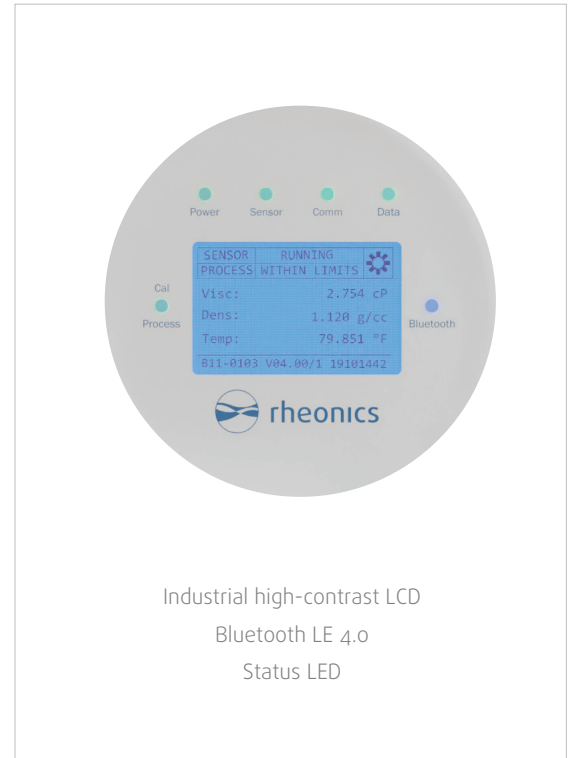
Power Sensor Comm Data

| SENSOR | RUNNING |
|---|---|
| PROCESS | WITHIN LIMITS |

Cal
Process

Visc: 2.754 cP
Dens: 1.120 g/cc
Temp: 79.851 °F

Bluetooth

811-0103 V04.00/1 19101442

rheonics

Industrial high-contrast LCD
Bluetooth LE 4.0
Status LED